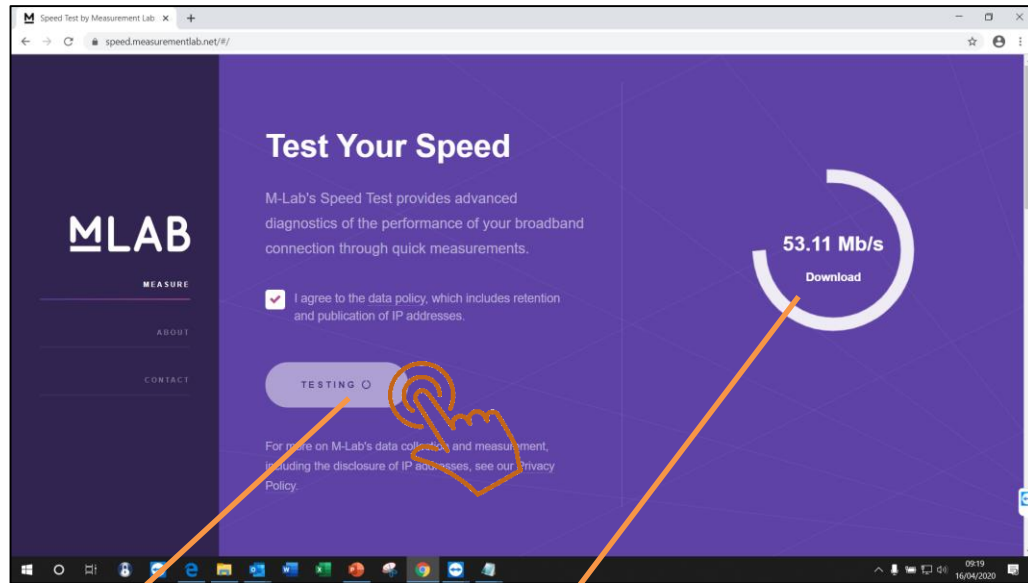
Speed Test by Measurement Lab ×  +

speed.measurementlab.net/#/

MLAB

MEASURE

ABOUT

CONTACT

Test Your Speed

M-Lab's Speed Test provides advanced diagnostics of the performance of your broadband connection through quick measurements.

I agree to the data policy, which includes retention and publication of IP addresses.

TESTING

For more on M-Lab's data collection and measurement, including the disclosure of IP addresses, see our Privacy Policy.

53.11 Mb/s

Download

09:19
16/04/2020